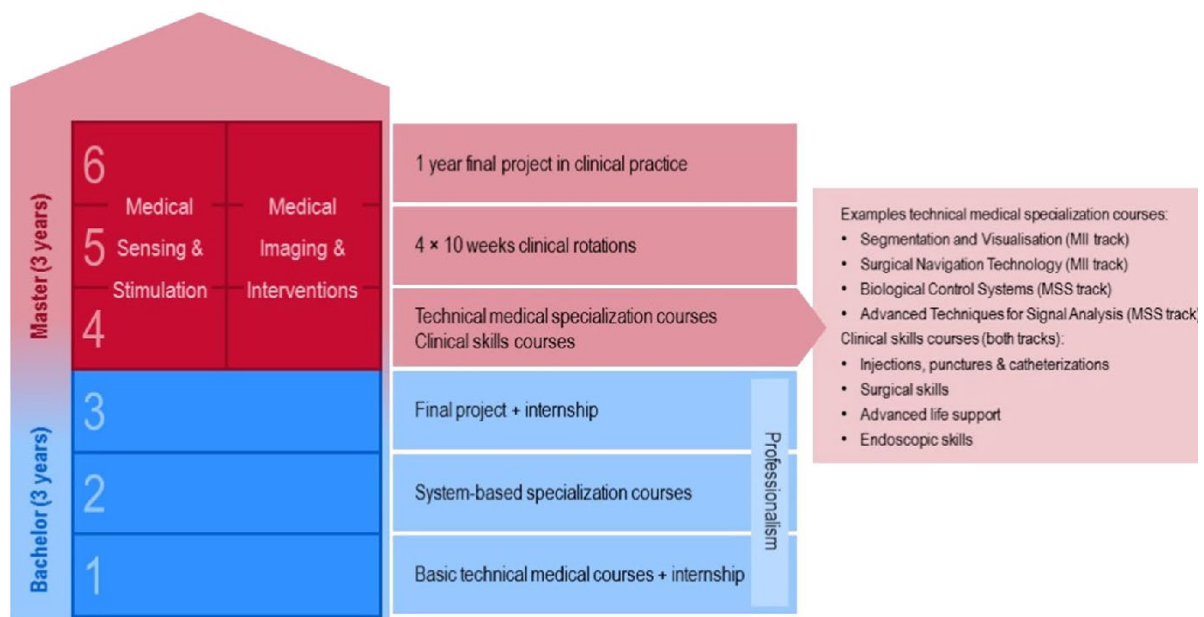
Master (3 years)

6
5
4

Medical Sensing & Stimulation

Medical Imaging & Interventions

Bachelor (3 years)

3
2
1

1 year final project in clinical practice

4 × 10 weeks clinical rotations

Technical medical specialization courses
Clinical skills courses

Final project + internship

System-based specialization courses

Basic technical medical courses + internship

Professionalism

Examples technical medical specialization courses:
• Segmentation and Visualisation (MII track)
• Surgical Navigation Technology (MII track)
• Biological Control Systems (MSS track)
• Advanced Techniques for Signal Analysis (MSS track)
Clinical skills courses (both tracks):
• Injections, punctures & catheterizations
• Surgical skills
• Advanced life support
• Endoscopic skills